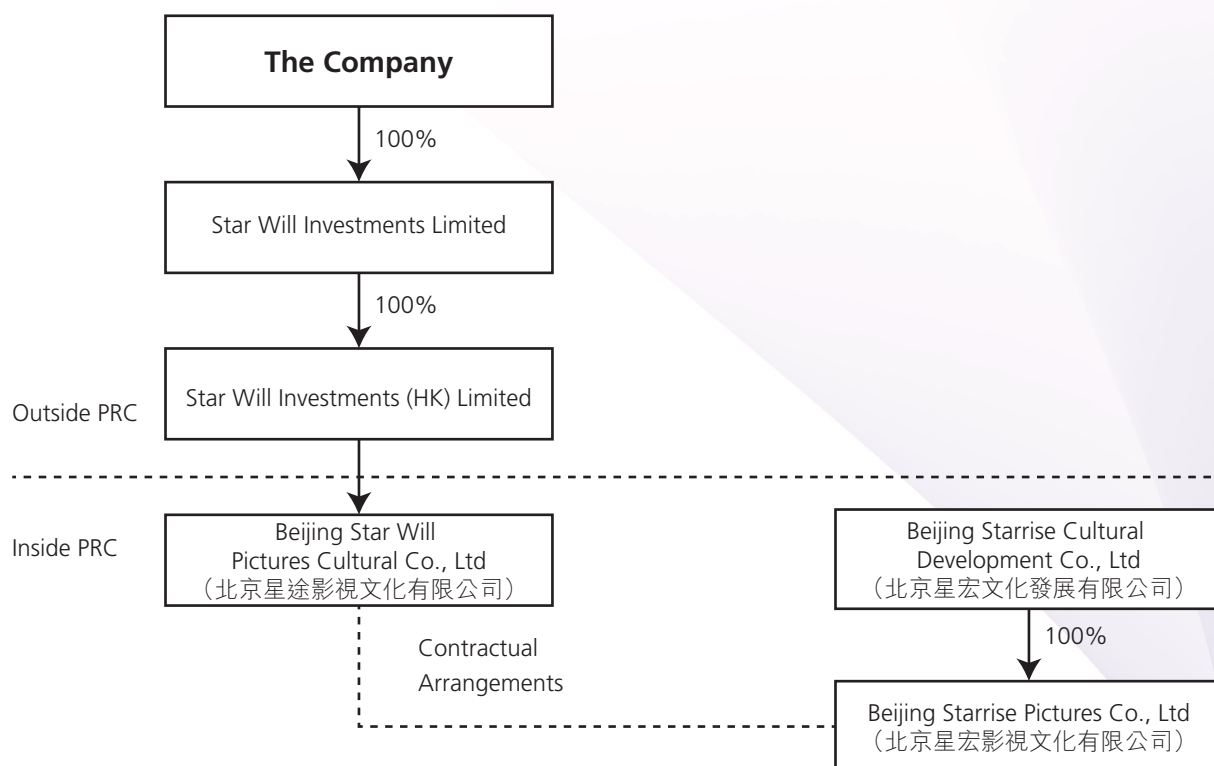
The Company

100%

Star Will Investments Limited

100%

Outside PRC

Star Will Investments (HK) Limited

Inside PRC

Beijing Star Will Pictures Cultural Co., Ltd (北京星途影視文化有限公司)

Beijing Starrise Cultural Development Co., Ltd (北京星宏文化發展有限公司)

Contractual Arrangements

100%

Beijing Starrise Pictures Co., Ltd (北京星宏影視文化有限公司)